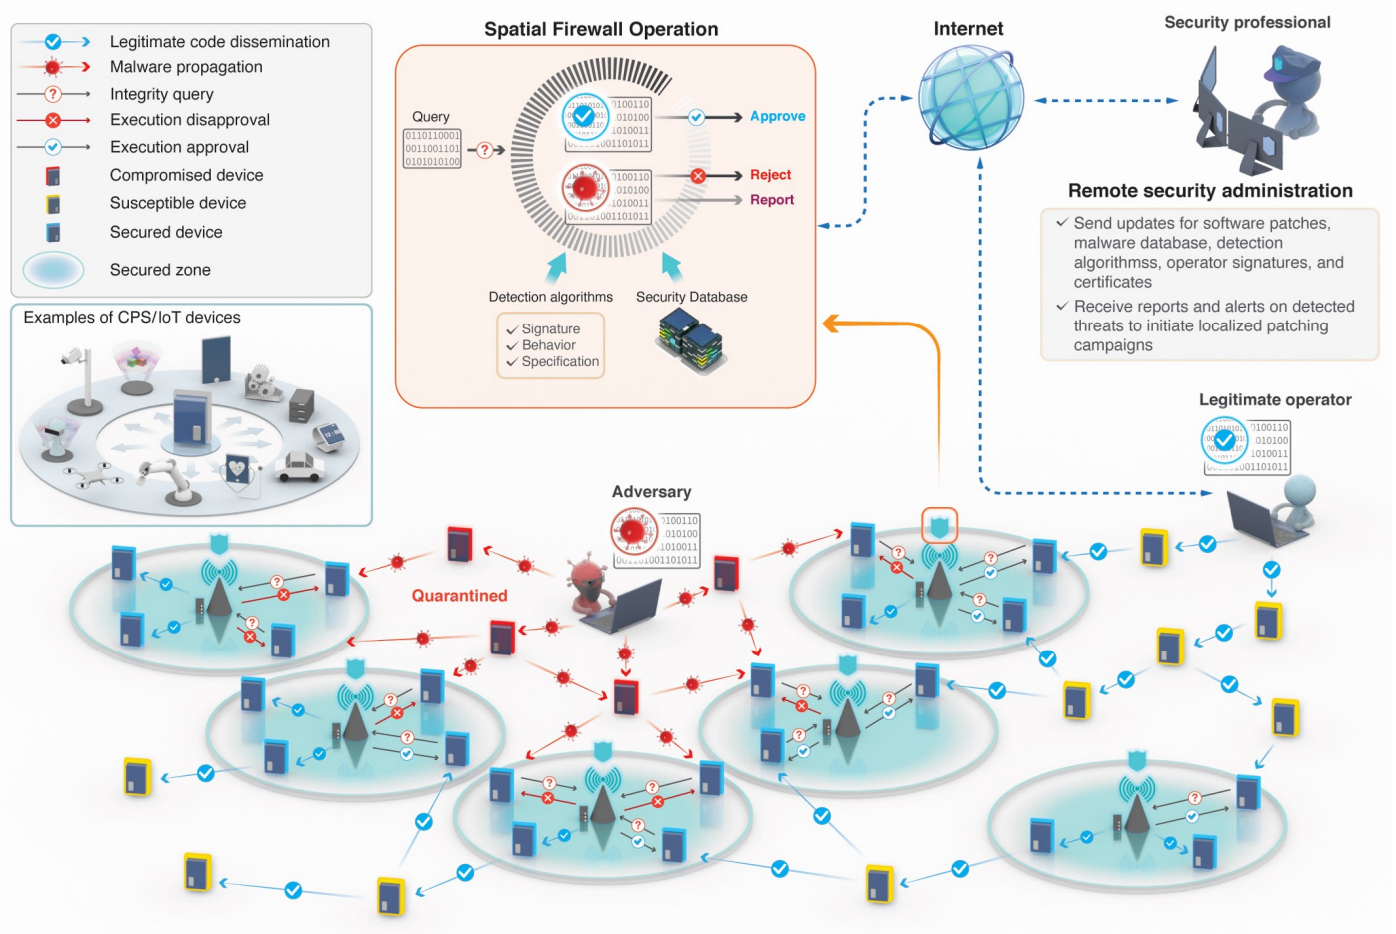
Legitimate code dissemination
Malware propagation
Integrity query
Execution disapproval
Execution approval
Compromised device
Susceptible device
Secured device
Secured zone

Examples of CPS/IoT devices

Spatial Firewall Operation

Query
0110110001
0011001101
0101010100

Approve
Reject
Report

Detection algorithms
Security Database

✓ Signature
✓ Behavior
✓ Specification

Internet

Security professional

Remote security administration

✓ Send updates for software patches, malware database, detection algorithmss, operator signatures, and certificates
✓ Receive reports and alerts on detected threats to initiate localized patching campaigns

Legitimate operator

Adversary

Quarantined